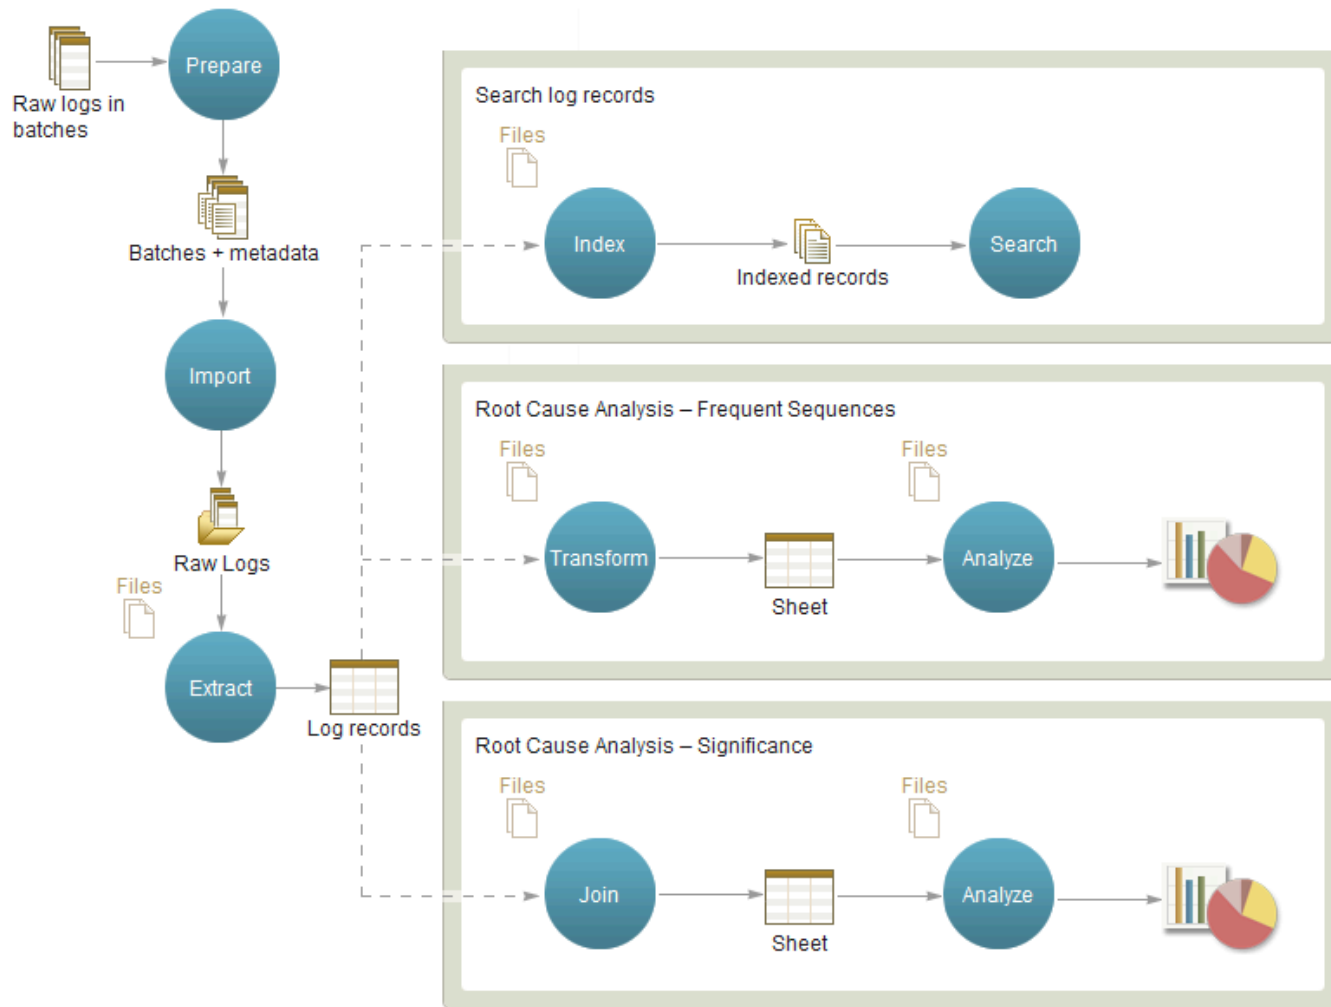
Raw logs in batches

Prepare

Batches + metadata

Import

Raw Logs

Files

Extract

Log records

Search log records

Files

Index

Indexed records

Search

Root Cause Analysis – Frequent Sequences

Files

Files

Transform

Sheet

Analyze

Root Cause Analysis – Significance

Files

Files

Join

Sheet

Analyze